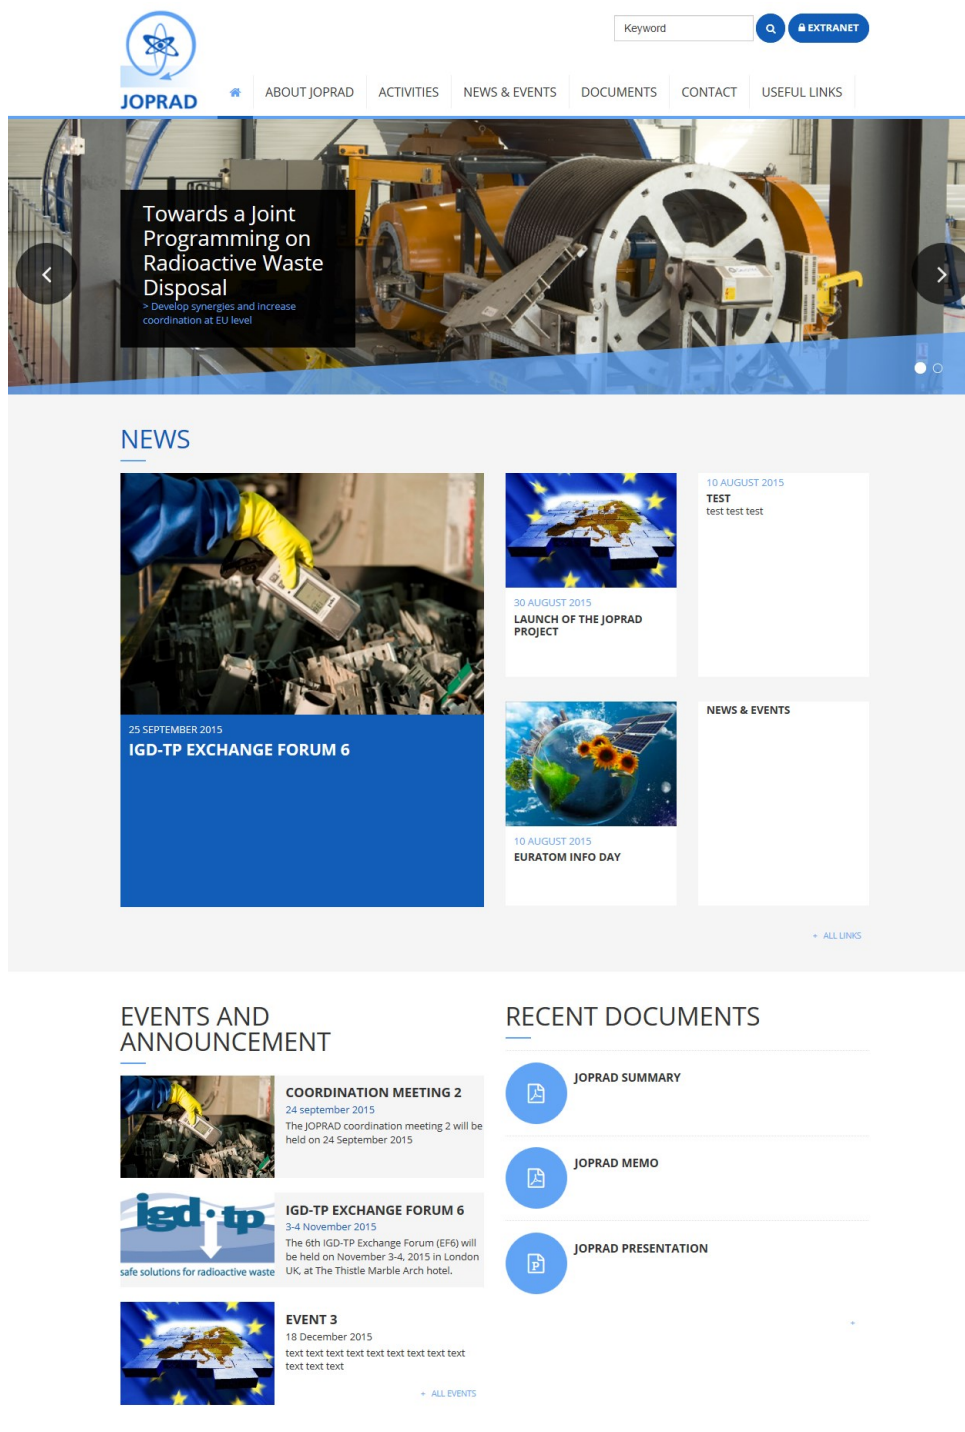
JOPRAD

Keyword

EXTRANET

ABOUT JOPRAD ACTIVITIES NEWS & EVENTS DOCUMENTS CONTACT USEFUL LINKS

Towards a Joint Programming on Radioactive Waste Disposal
> Develop synergies and increase coordination at EU level

NEWS

25 SEPTEMBER 2015
IGD-TP EXCHANGE FORUM 6

30 AUGUST 2015
LAUNCH OF THE JOPRAD PROJECT

10 AUGUST 2015
TEST
test test test

10 AUGUST 2015
EURATOM INFO DAY

NEWS & EVENTS

+ ALL LINKS

EVENTS AND ANNOUNCEMENT

COORDINATION MEETING 2
24 september 2015
The JOPRAD coordination meeting 2 will be held on 24 September 2015

igd·tp
safe solutions for radioactive waste

IGD-TP EXCHANGE FORUM 6
3-4 November 2015
The 6th IGD-TP Exchange Forum (EF6) will be held on November 3-4, 2015 in London UK, at The Thistle Marble Arch hotel.

EVENT 3
18 December 2015
text text text text text text text text text text text

+ ALL EVENTS

RECENT DOCUMENTS

JOPRAD SUMMARY

JOPRAD MEMO

JOPRAD PRESENTATION